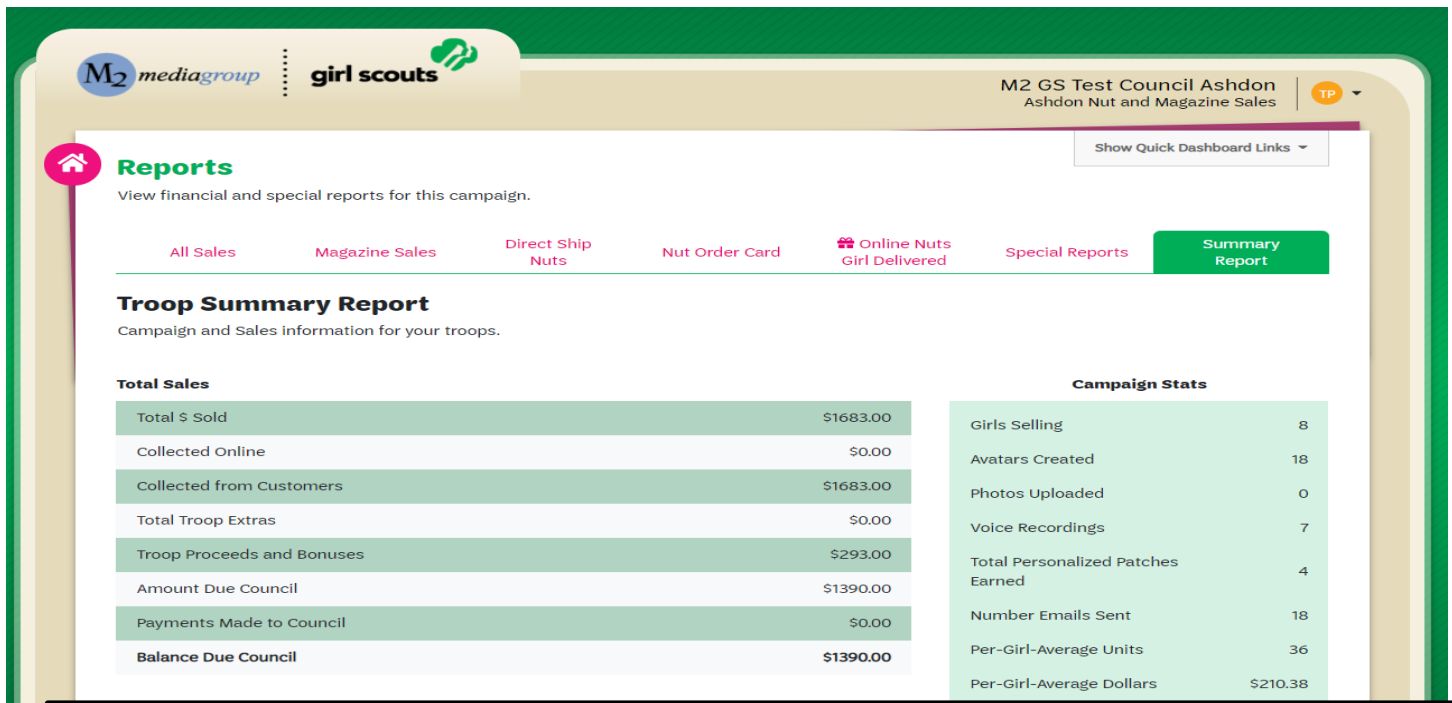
M2 mediagroup

girl scouts

M2 GS Test Council Ashdon
Ashdon Nut and Magazine Sales

TP

Show Quick Dashboard Links

Reports
View financial and special reports for this campaign.

All Sales | Magazine Sales | Direct Ship Nuts | Nut Order Card | Online Nuts Girl Delivered | Special Reports | Summary Report

Troop Summary Report
Campaign and Sales information for your troops.

Total Sales

| | |
|---|---|
| Total $ Sold | $1683.00 |
| Collected Online | $0.00 |
| Collected from Customers | $1683.00 |
| Total Troop Extras | $0.00 |
| Troop Proceeds and Bonuses | $293.00 |
| Amount Due Council | $1390.00 |
| Payments Made to Council | $0.00 |
| **Balance Due Council** | **$1390.00** |

Campaign Stats

| | |
|---|---|
| Girls Selling | 8 |
| Avatars Created | 18 |
| Photos Uploaded | 0 |
| Voice Recordings | 7 |
| Total Personalized Patches Earned | 4 |
| Number Emails Sent | 18 |
| Per-Girl-Average Units | 36 |
| Per-Girl-Average Dollars | $210.38 |